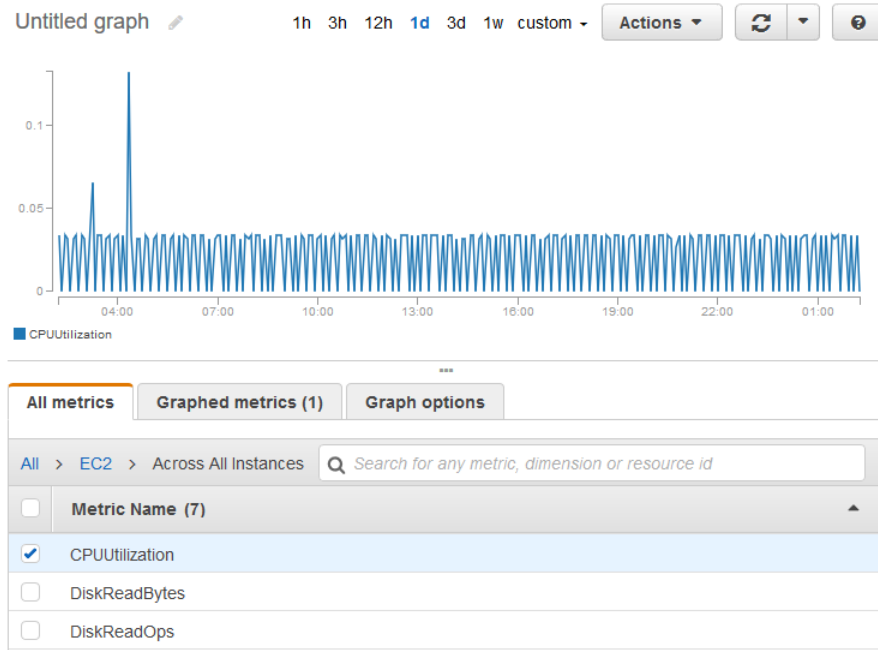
Untitled graph

1h 3h 12h 1d 3d 1w custom

Actions

0.1

0.05

0

04:00 07:00 10:00 13:00 16:00 19:00 22:00 01:00

CPUUtilization

All metrics | Graphed metrics (1) | Graph options

All > EC2 > Across All Instances

Search for any metric, dimension or resource id

| | Metric Name (7) |
|---|---|
| ✔ | CPUUtilization |
| | DiskReadBytes |
| | DiskReadOps |